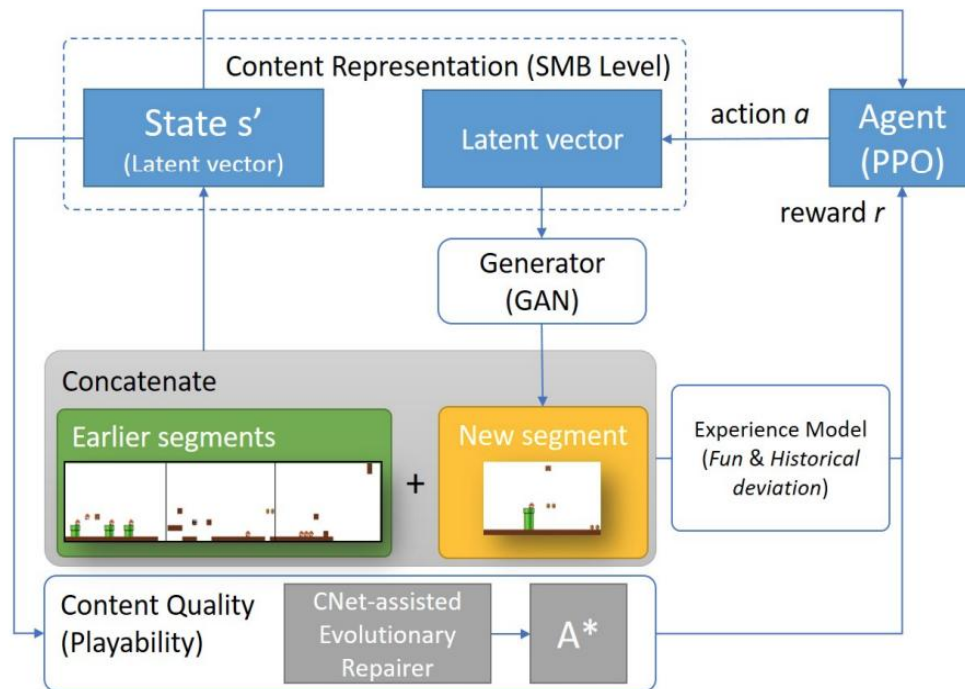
Content Representation (SMB Level)

State s'
(Latent vector)

Latent vector

action $a$

Agent
(PPO)

reward $r$

Generator
(GAN)

Concatenate

Earlier segments

+

New segment

Experience Model
(*Fun* & *Historical deviation*)

Content Quality
(Playability)

CNet-assisted
Evolutionary
Repairer

A*